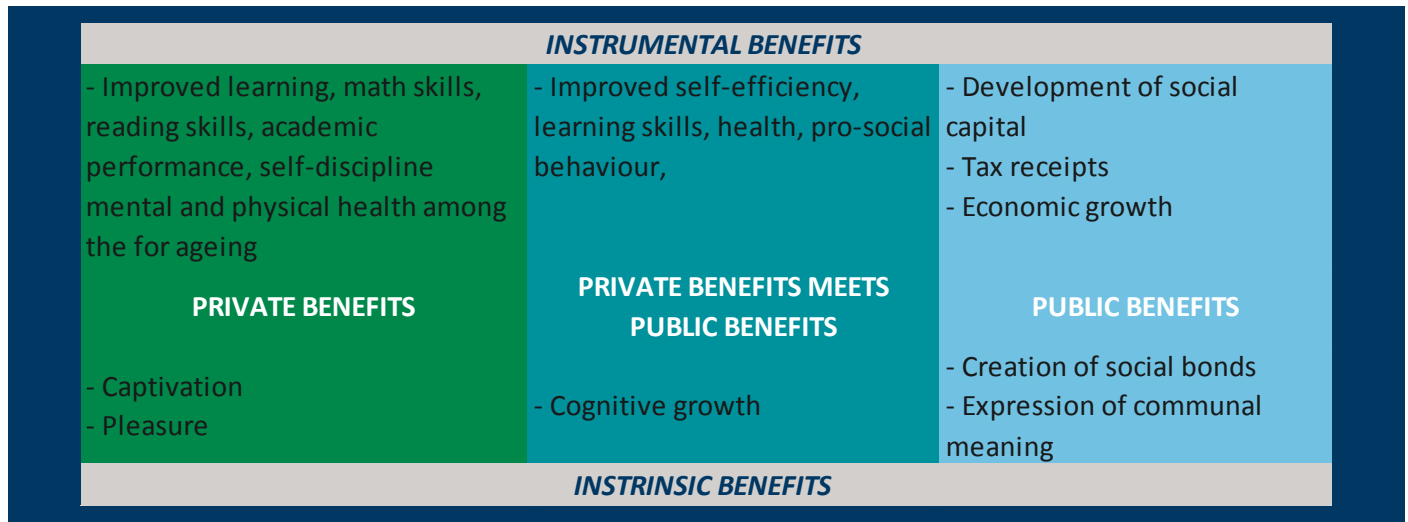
INSTRUMENTAL BENEFITS

- Improved learning, math skills, reading skills, academic performance, self-discipline mental and physical health among the for ageing

PRIVATE BENEFITS

- Captivation
- Pleasure

- Improved self-efficiency, learning skills, health, pro-social behaviour,

PRIVATE BENEFITS MEETS PUBLIC BENEFITS

- Cognitive growth

- Development of social capital
- Tax receipts
- Economic growth

PUBLIC BENEFITS

- Creation of social bonds
- Expression of communal meaning

INSTRINSIC BENEFITS